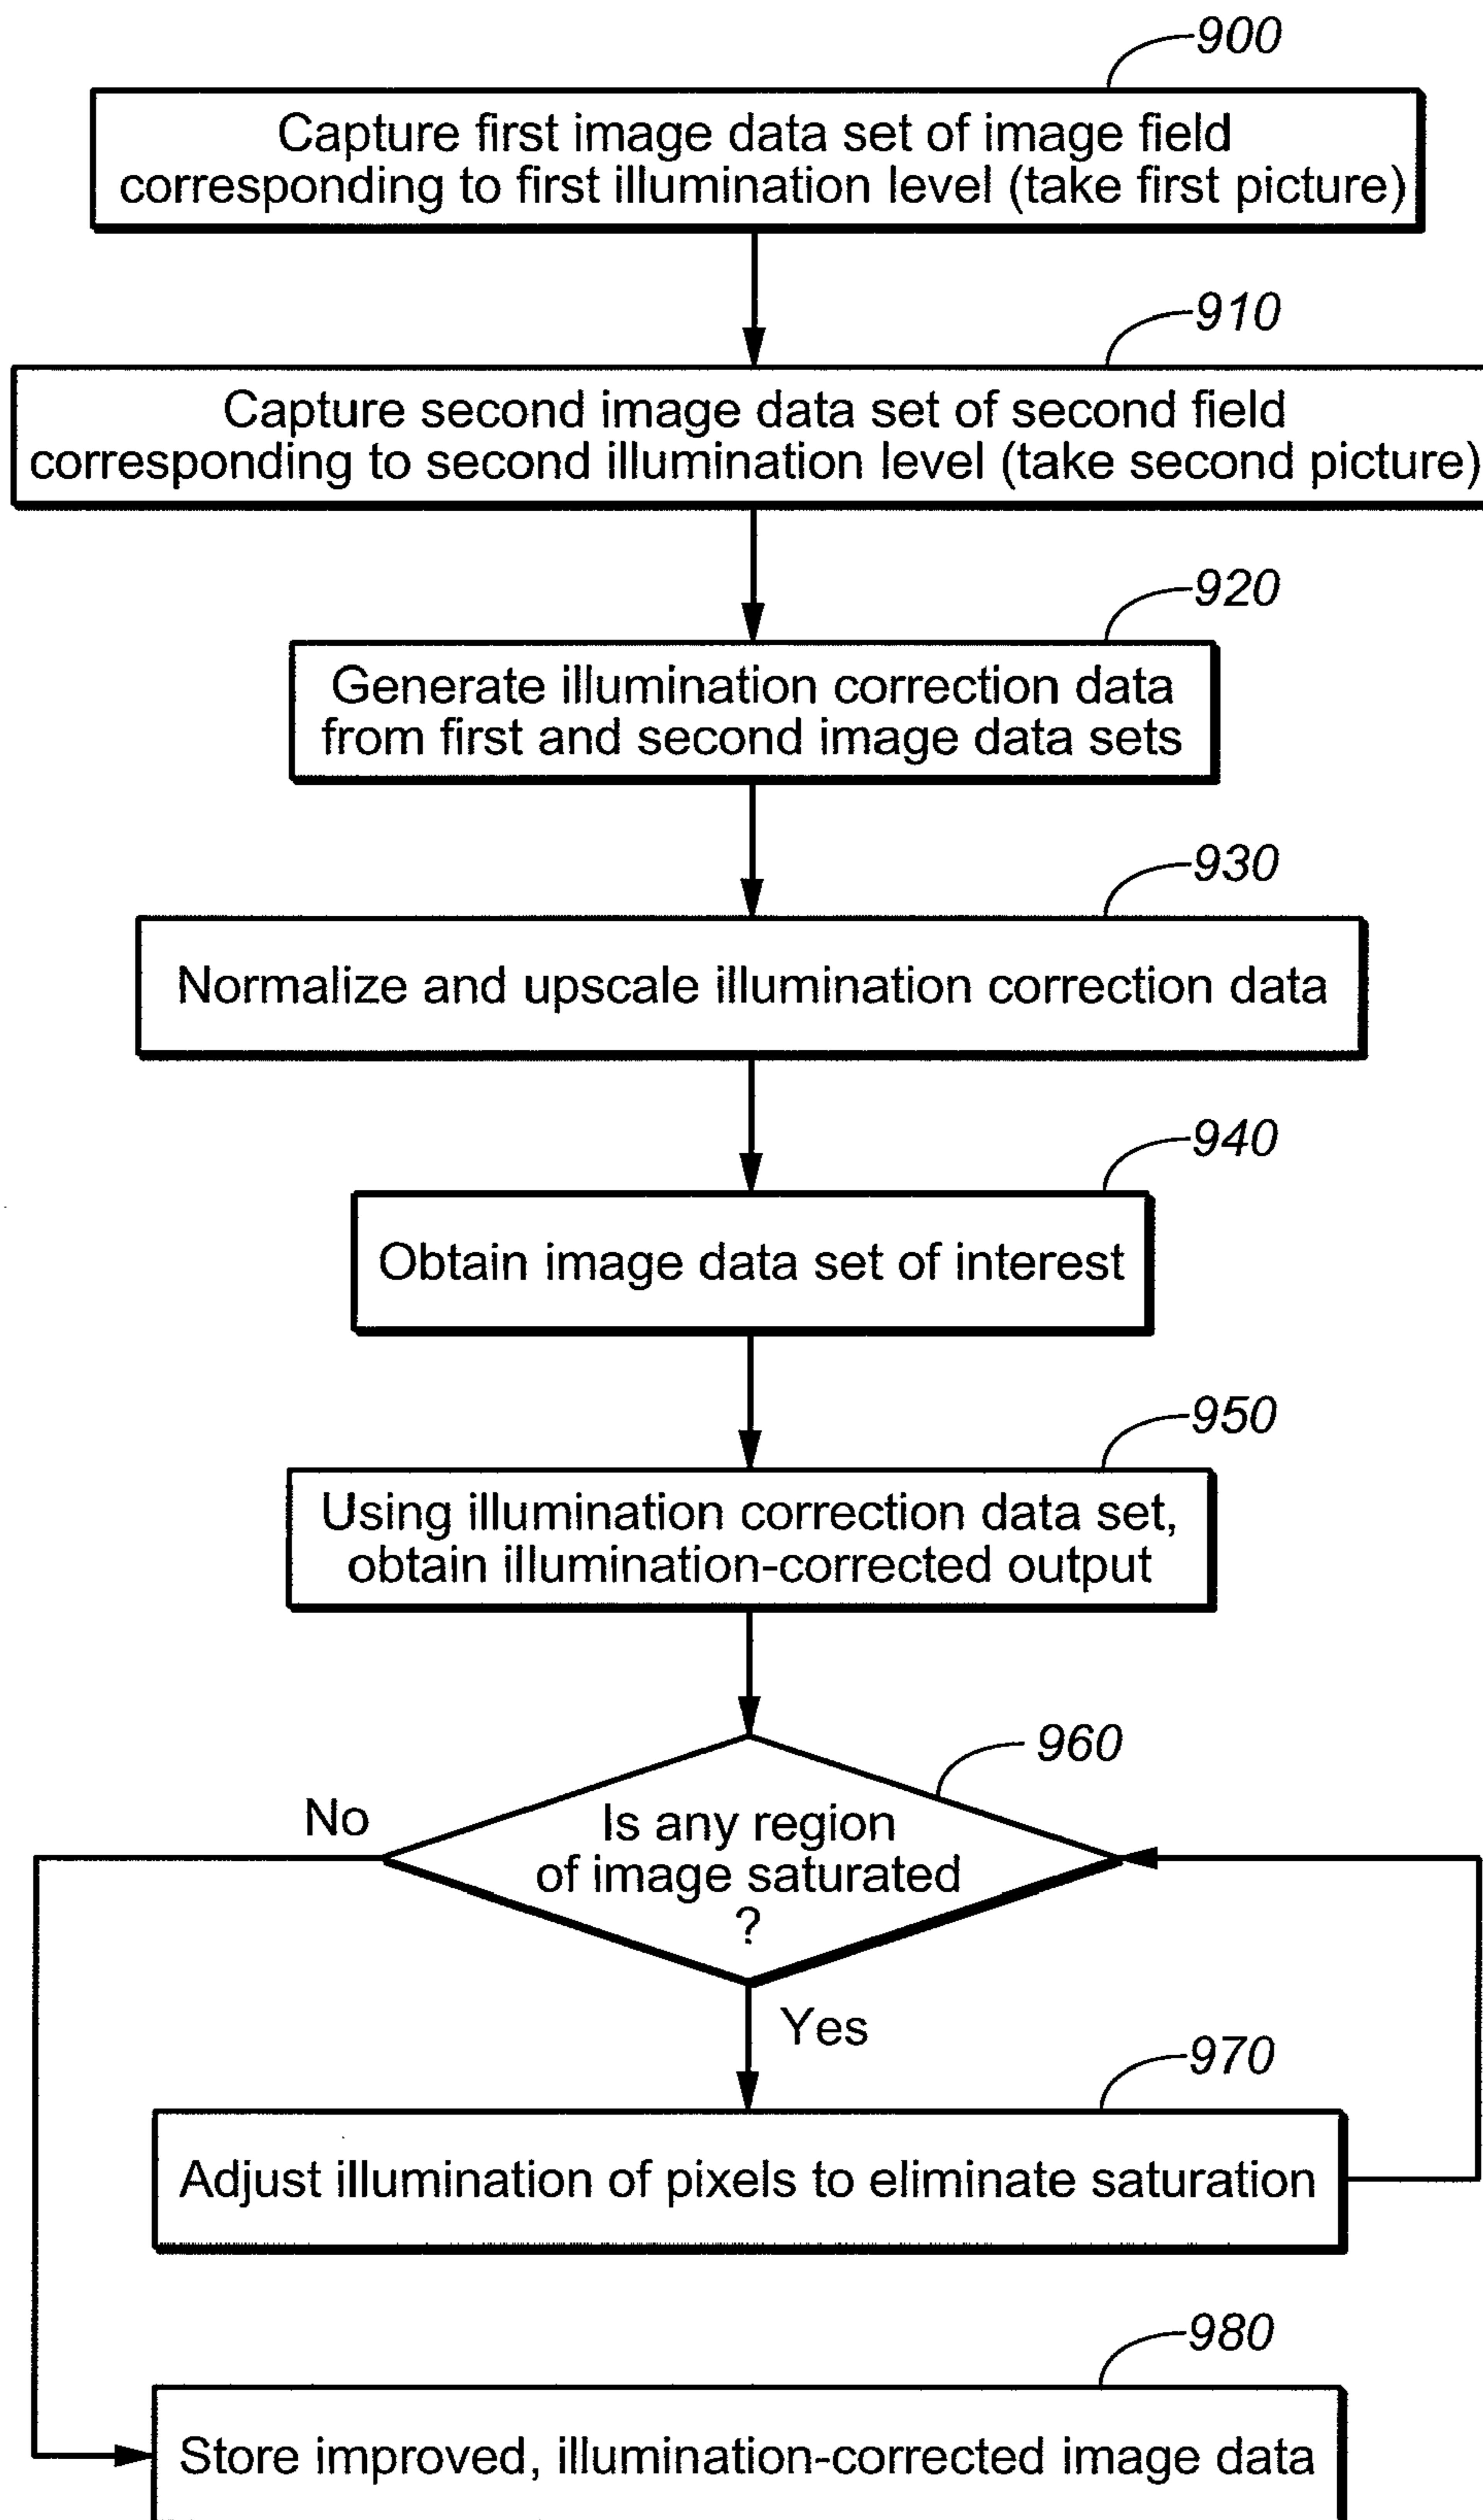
900

Capture first image data set of image field corresponding to first illumination level (take first picture)

910

Capture second image data set of second field corresponding to second illumination level (take second picture)

920

Generate illumination correction data from first and second image data sets

930

Normalize and upscale illumination correction data

940

Obtain image data set of interest

950

Using illumination correction data set, obtain illumination-corrected output

960

Is any region of image saturated ?

No

Yes

970

Adjust illumination of pixels to eliminate saturation

980

Store improved, illumination-corrected image data